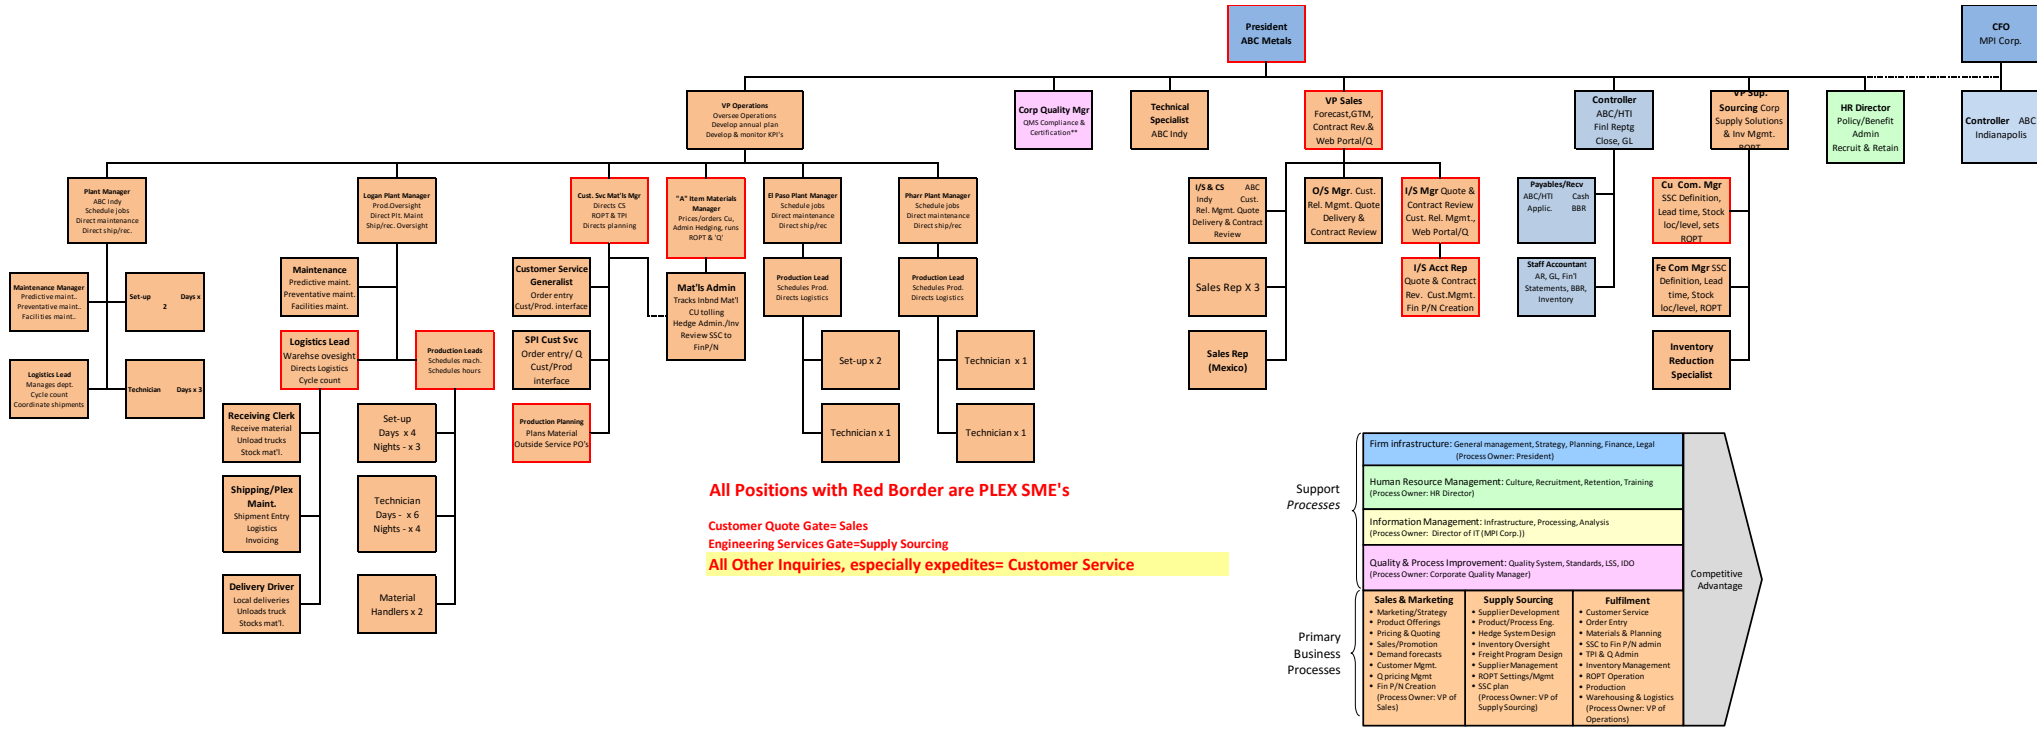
President
ABC Metals

CFO
MPI Corp.

VP Operations
Oversee Operations
Develop annual plan
Develop & monitor KPI's

Corp Quality Mgr
QMS Compliance & Certification**

Technical Specialist
ABC Indy

VP Sales
Forecast,GTM, Contract Rev.& Web Portal/Q

Controller
ABC/HTI
Finl Reptg
Close, GL

VP Sup. Sourcing Corp Supply Solutions & Inv Mgmt. ROPT

HR Director
Policy/Benefit
Admin
Recruit & Retain

Controller ABC
Indianapolis

Plant Manager
ABC Indy
Schedule jobs
Direct maintenance
Direct ship/rec.

Logan Plant Manager
Prod.Oversight
Direct Plt. Maint
Ship/rec. Oversight

Cust. Svc Mat'ls Mgr
Directs CS
ROPT & TPI
Directs planning

"A" Item Materials Manager
Prices/orders Cu, Admin Hedging, runs ROPT & 'Q'

El Paso Plant Manager
Schedule jobs
Direct maintenance
Direct ship/rec

Pharr Plant Manager
Schedule jobs
Direct maintenance
Direct ship/rec

I/S & CS Indy ABC Cust. Rel. Mgmt. Quote Delivery & Contract Review

O/S Mgr. Cust. Rel. Mgmt. Quote Delivery & Contract Review

I/S Mgr Quote & Contract Review Cust. Rel. Mgmt., Web Portal/Q

Payables/Recv
ABC/HTI Applic. Cash BBR

Cu Com. Mgr
SSC Definition, Lead time, Stock loc/level, sets ROPT

Maintenance Manager
Predictive maint..
Preventative maint..
Facilities maint..

Set-up Days x 2

Maintenance
Predictive maint.
Preventative maint.
Facilities maint.

Customer Service Generalist
Order entry
Cust/Prod. interface

Mat'ls Admin
Tracks Inbnd Mat'l
CU tolling
Hedge Admin./Inv
Review SSC to FinP/N

Production Lead
Schedules Prod.
Directs Logistics

Production Lead
Schedules Prod.
Directs Logistics

Sales Rep X 3

I/S Acct Rep
Quote & Contract Rev. Cust.Mgmt. Fin P/N Creation

Staff Accountant
AR, GL, Fin'l Statements, BBR, Inventory

Fe Com Mgr SSC Definition, Lead time, Stock loc/level, ROPT

Logistics Lead
Manages dept.
Cycle count
Coordinate shipments

Technician Days x 3

Logistics Lead
Warehse oversight
Directs Logistics
Cycle count

Production Leads
Schedules mach.
Schedules hours

SPI Cust Svc
Order entry/ Q
Cust/Prod interface

Set-up x 2

Technician x 1

Sales Rep (Mexico)

Inventory Reduction Specialist

Receiving Clerk
Receive material
Unload trucks
Stock mat'l.

Set-up
Days x 4
Nights - x 3

Production Planning
Plans Material
Outside Service PO's

Technician x 1

Technician x 1

Shipping/Plex Maint.
Shipment Entry
Logistics
Invoicing

Technician
Days - x 6
Nights - x 4

Delivery Driver
Local deliveries
Unloads truck
Stocks mat'l.

Material Handlers x 2

All Positions with Red Border are PLEX SME's

Customer Quote Gate= Sales
Engineering Services Gate=Supply Sourcing
All Other Inquiries, especially expedites= Customer Service

Support Processes

Firm infrastructure: General management, Strategy, Planning, Finance, Legal (Process Owner: President)

Human Resource Management: Culture, Recruitment, Retention, Training (Process Owner: HR Director)

Information Management: Infrastructure, Processing, Analysis (Process Owner: Director of IT (MPI Corp.))

Quality & Process Improvement: Quality System, Standards, LSS, IDO (Process Owner: Corporate Quality Manager)

Competitive Advantage

Primary Business Processes

Sales & Marketing
• Marketing/Strategy
• Product Offerings
• Pricing & Quoting
• Sales/Promotion
• Demand forecasts
• Customer Mgmt.
• Q pricing Mgmt
• Fin P/N Creation
(Process Owner: VP of Sales)

Supply Sourcing
• Supplier Development
• Product/Process Eng.
• Hedge System Design
• Inventory Oversight
• Freight Program Design
• Supplier Management
• ROPT Settings/Mgmt
• SSC plan
(Process Owner: VP of Supply Sourcing)

Fulfilment
• Customer Service
• Order Entry
• Materials & Planning
• SSC to Fin P/N admin
• TPI & Q Admin
• Inventory Management
• ROPT Operation
• Production
• Warehousing & Logistics
(Process Owner: VP of Operations)